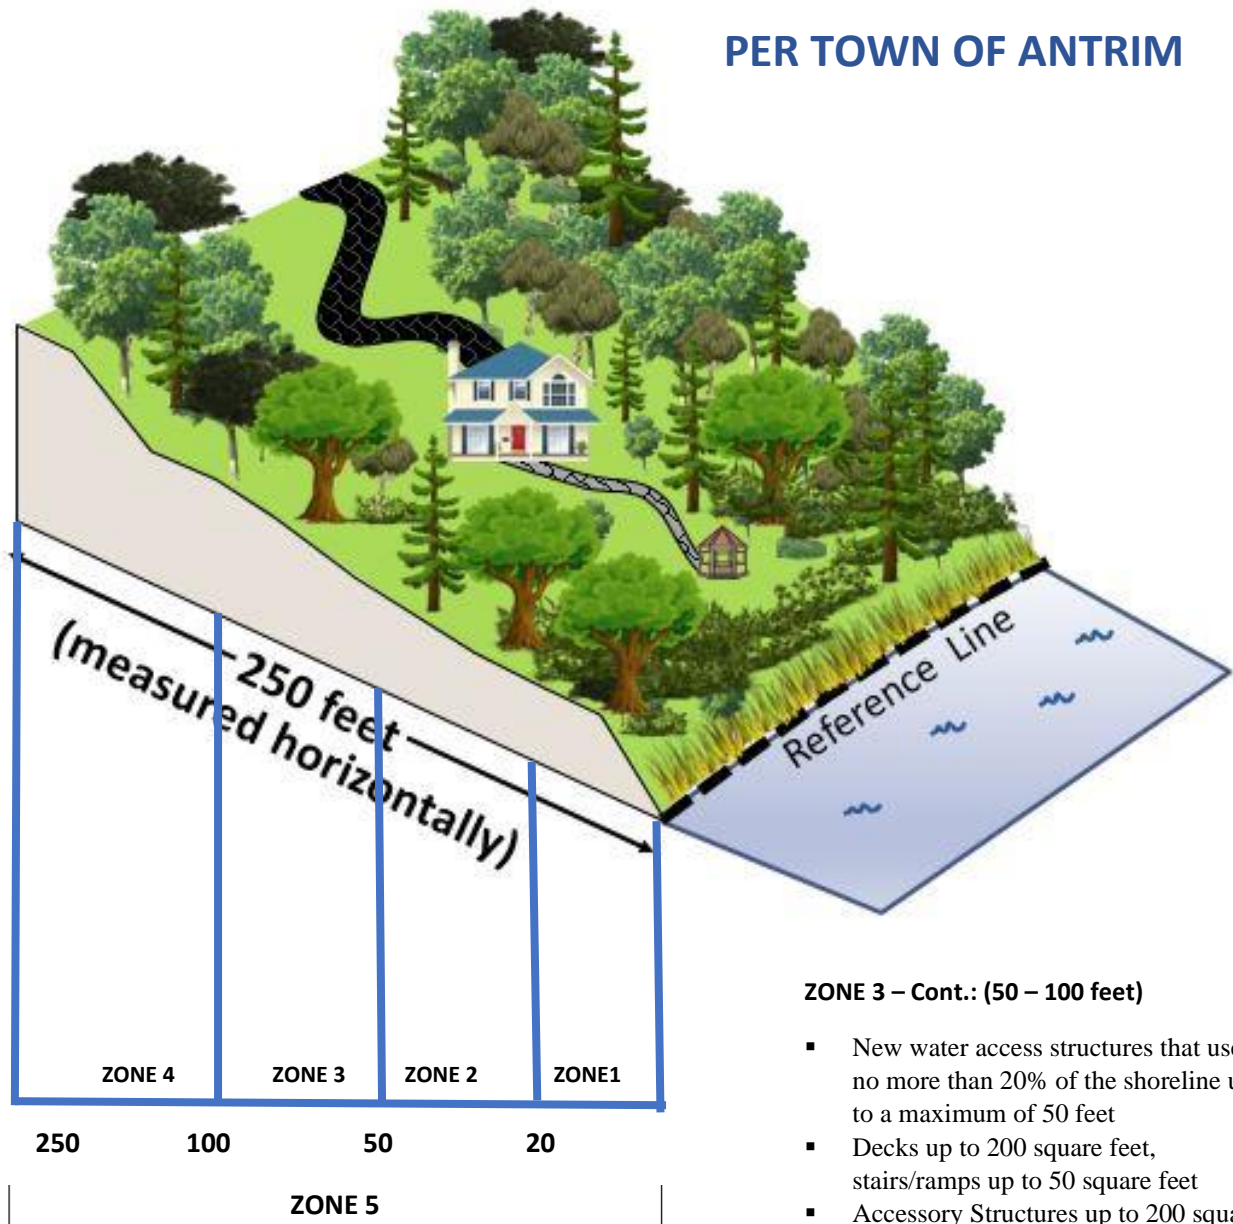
PER TOWN OF ANTRIM

250 feet
(measured horizontally)

Reference Line

ZONE 4
ZONE 3
ZONE 2
ZONE1

250
100
50
20

ZONE 5

ZONE 3 – Cont.: (50 – 100 feet)

▪ New water access structures that us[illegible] no more than 20% of the shoreline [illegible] to a maximum of 50 feet
▪ Decks up to 200 square feet, stairs/ramps up to 50 square feet
▪ Accessory Structures up to 200 squa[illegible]